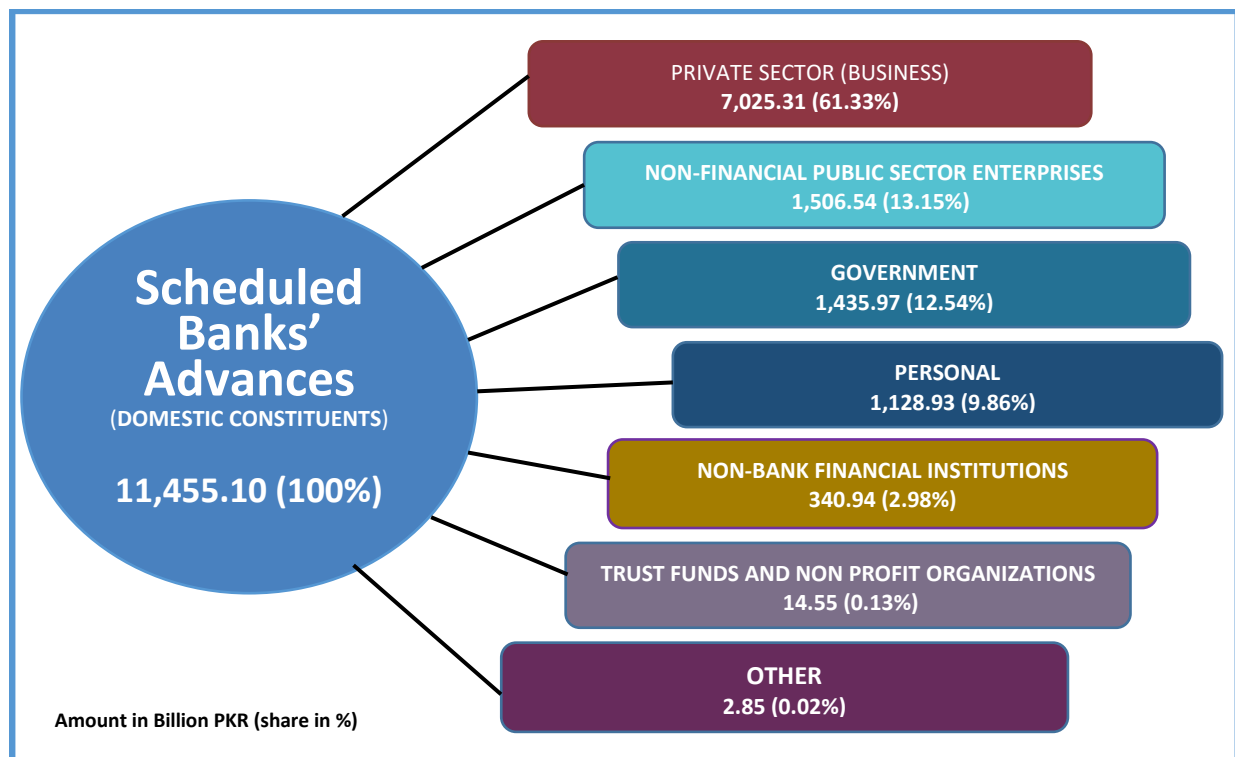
Scheduled Banks' Advances
(DOMESTIC CONSTITUENTS)

11,455.10 (100%)

PRIVATE SECTOR (BUSINESS)
7,025.31 (61.33%)

NON-FINANCIAL PUBLIC SECTOR ENTERPRISES
1,506.54 (13.15%)

GOVERNMENT
1,435.97 (12.54%)

PERSONAL
1,128.93 (9.86%)

NON-BANK FINANCIAL INSTITUTIONS
340.94 (2.98%)

TRUST FUNDS AND NON PROFIT ORGANIZATIONS
14.55 (0.13%)

OTHER
2.85 (0.02%)

Amount in Billion PKR (share in %)